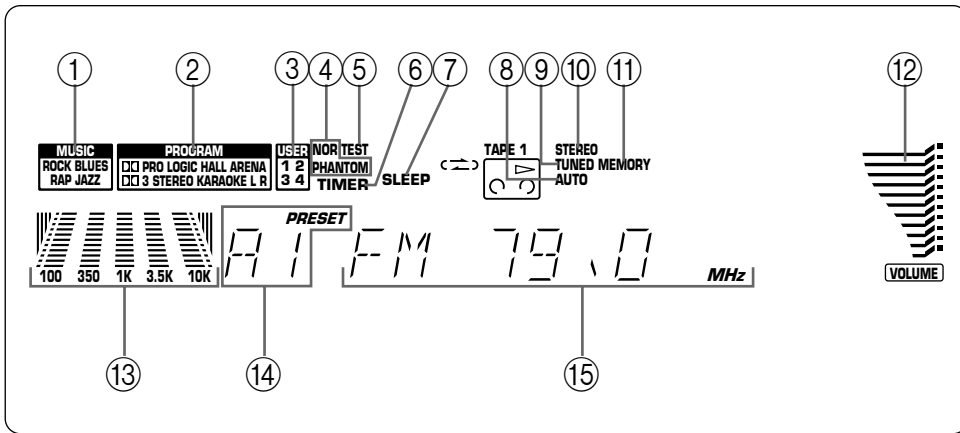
① ② ③ ④ ⑤ ⑥ ⑦ ⑧ ⑨ ⑩ ⑪ ⑫

MUSIC
ROCK BLUES
RAP JAZZ

PROGRAM
DD PRO LOGIC HALL ARENA
DD 3 STEREO KARAOKE L R

USER
1 2
3 4

NOR TEST
PHANTOM
TIMER
SLEEP

TAPE 1
AUTO

STEREO
TUNED MEMORY

100 350 1K 3.5K 10K

PRESET
A1 FM 79.0 MHz

VOLUME

⑬ ⑭ ⑮